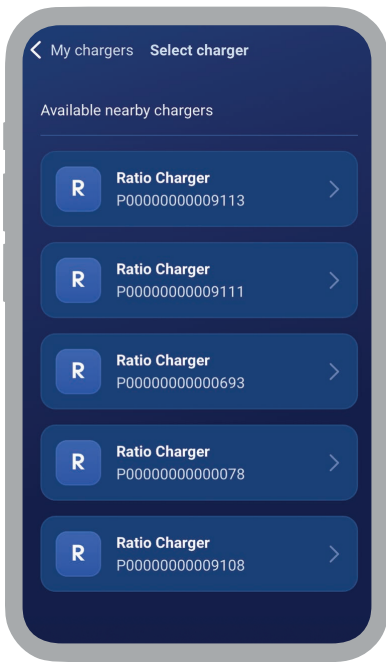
My chargers Select charger

Available nearby chargers

R Ratio Charger
P00000000009113

R Ratio Charger
P00000000009111

R Ratio Charger
P00000000000693

R Ratio Charger
P00000000000078

R Ratio Charger
P00000000009108